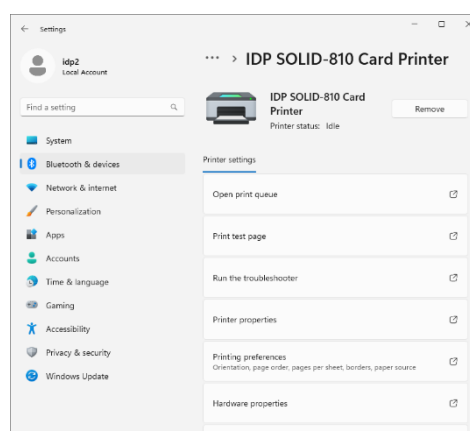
Settings

idp2
Local Account

Find a setting

System
Bluetooth & devices
Network & internet
Personalization
Apps
Accounts
Time & language
Gaming
Accessibility
Privacy & security
Windows Update

··· > IDP SOLID-810 Card Printer

IDP SOLID-810 Card Printer
Printer status: Idle

Remove

Printer settings

Open print queue

Print test page

Run the troubleshooter

Printer properties

Printing preferences
Orientation, page order, pages per sheet, borders, paper source

Hardware properties